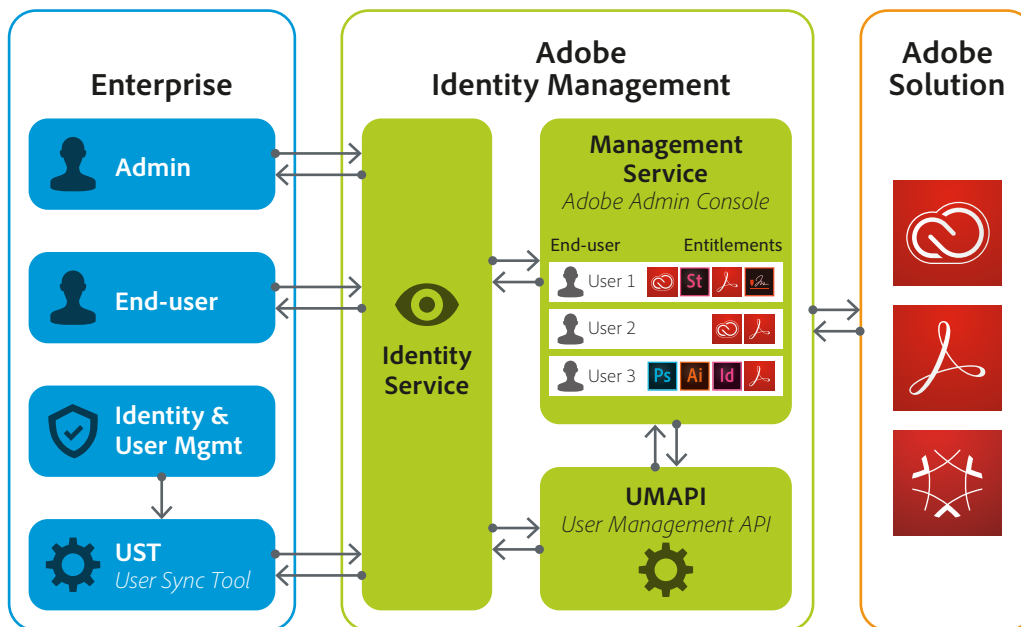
Enterprise

Admin

End-user

Identity & User Mgmt

UST
User Sync Tool

Adobe Identity Management

Identity Service

Management Service
Adobe Admin Console

End-user Entitlements

User 1 St

User 2

User 3 Ps Ai Id

UMAPI
User Management API

Adobe Solution